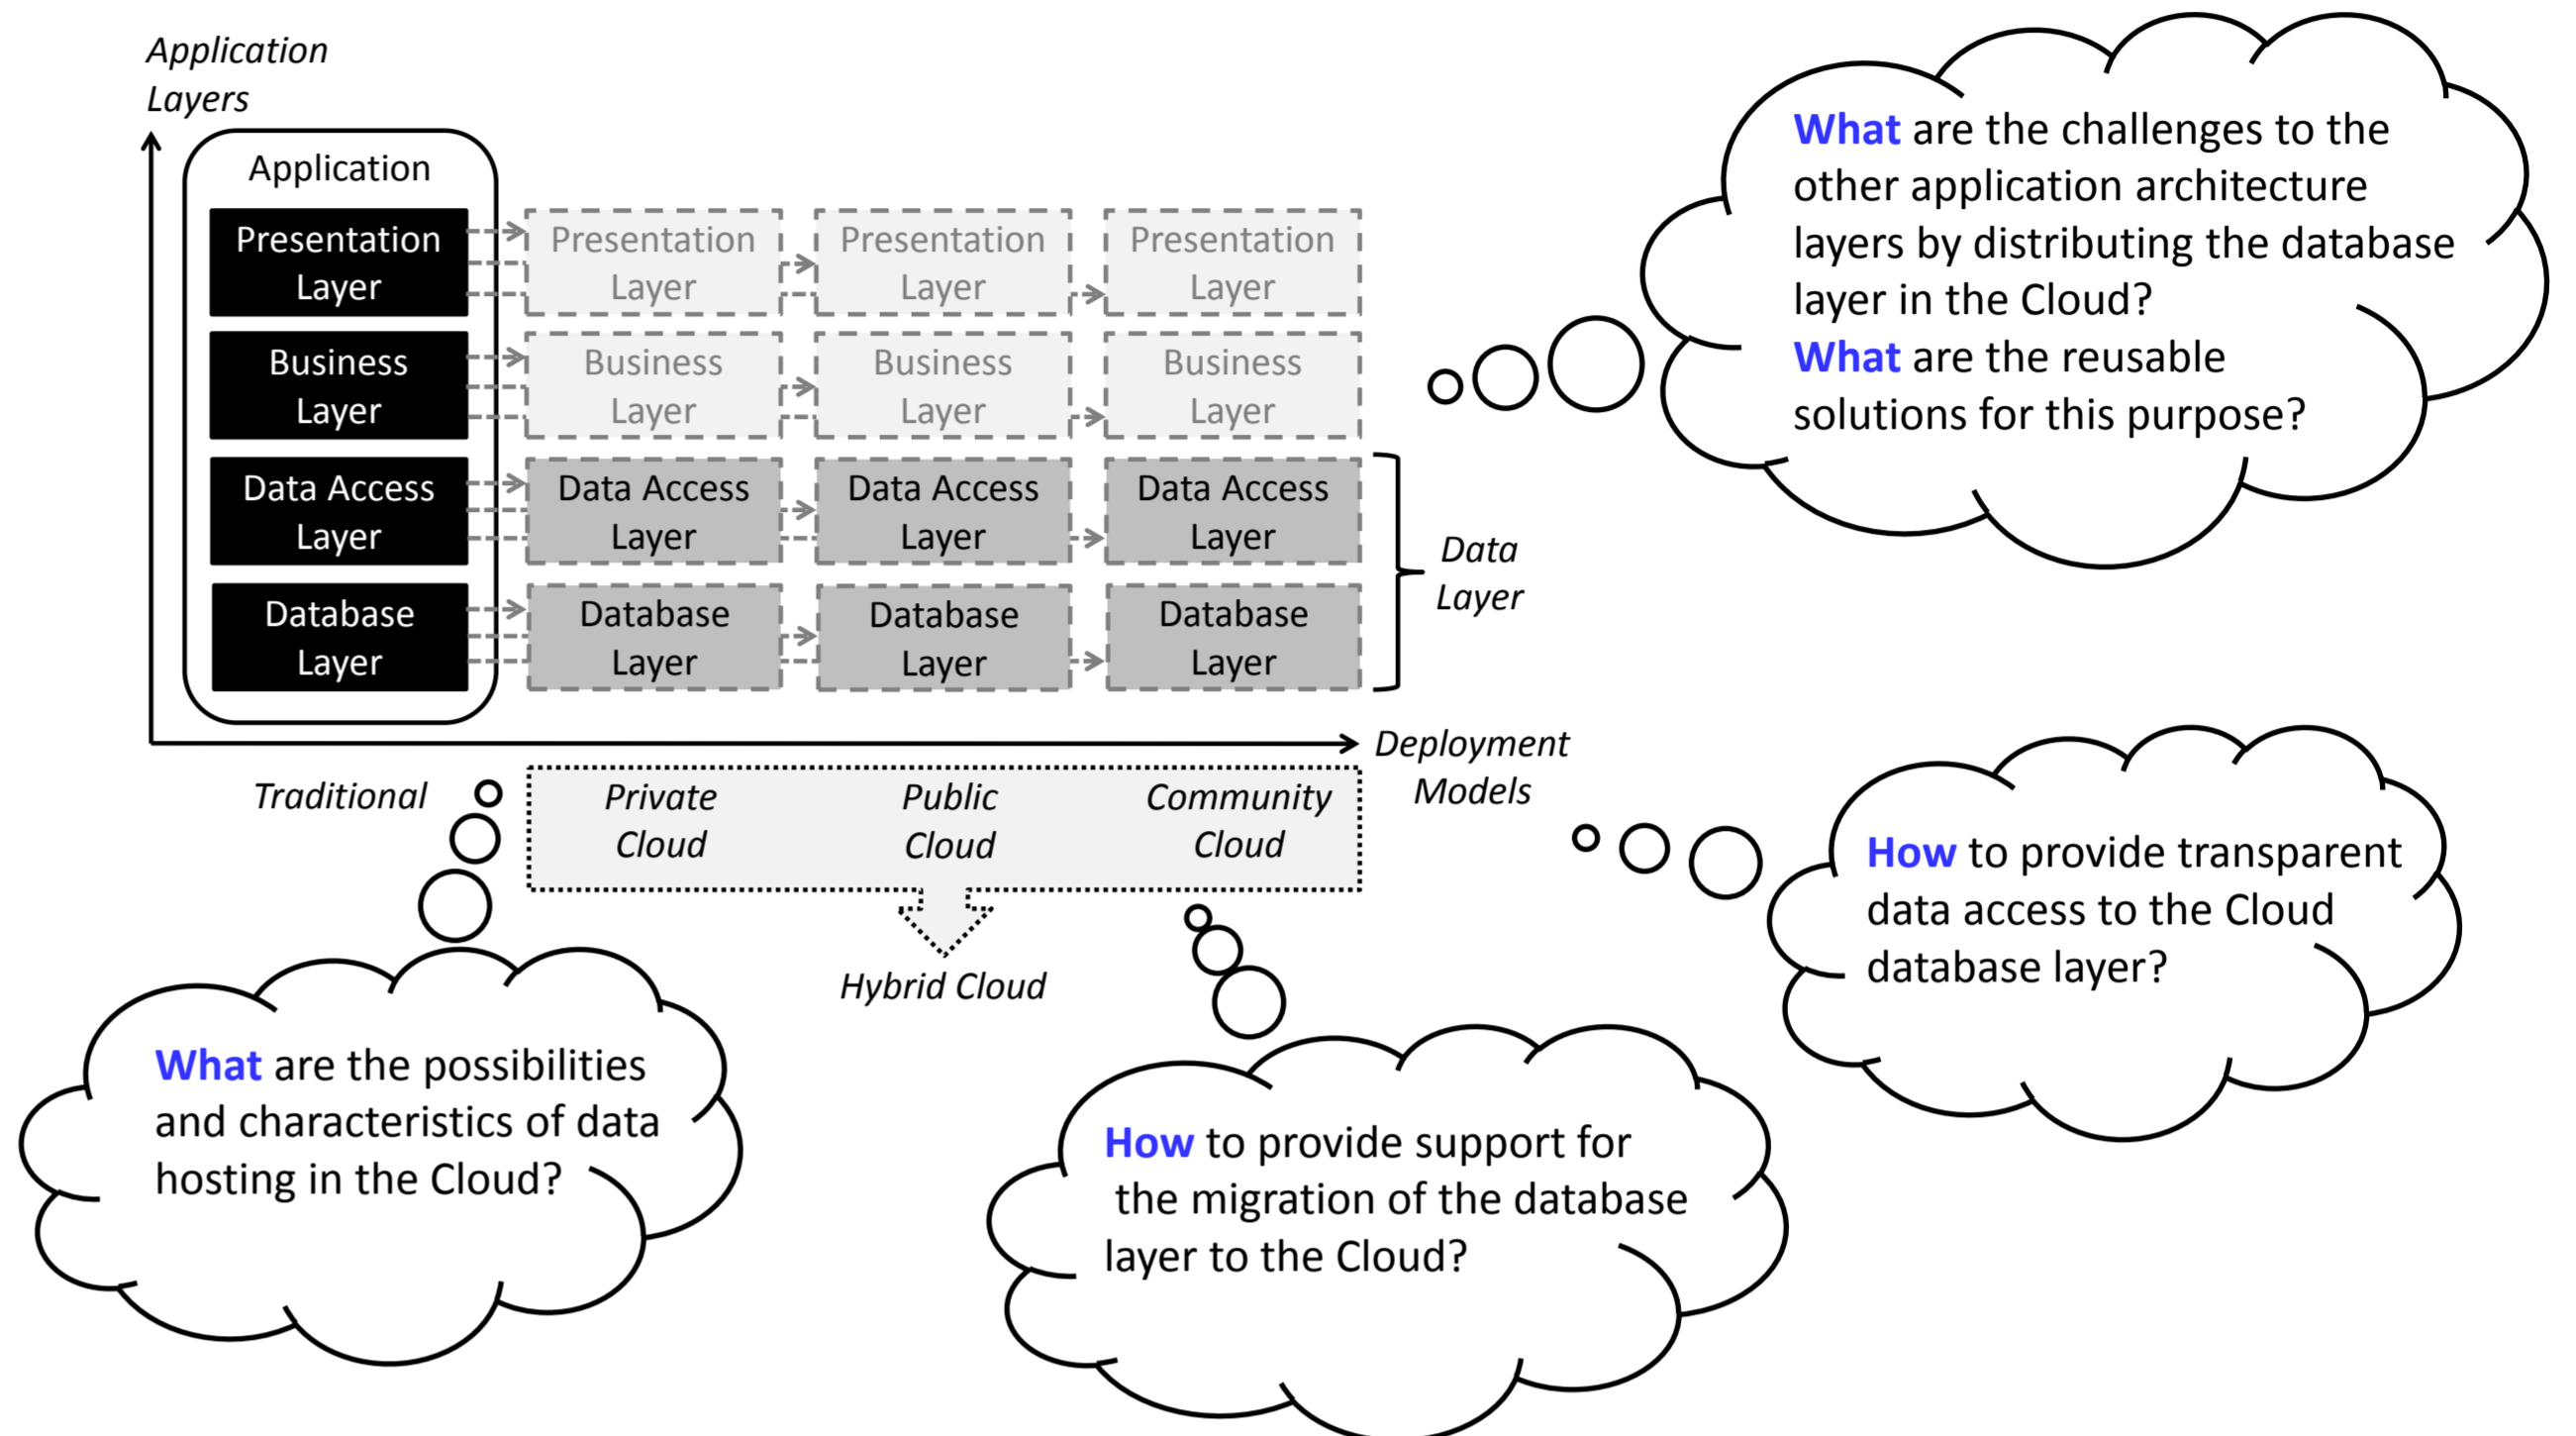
Application Layers

Application

Presentation Layer

Business Layer

Data Access Layer

Database Layer

Presentation Layer

Presentation Layer

Presentation Layer

Business Layer

Business Layer

Business Layer

Data Access Layer

Data Access Layer

Data Access Layer

Database Layer

Database Layer

Database Layer

Data Layer

What are the challenges to the other application architecture layers by distributing the database layer in the Cloud?
What are the reusable solutions for this purpose?

Deployment Models

Traditional

Private Cloud

Public Cloud

Community Cloud

Hybrid Cloud

How to provide transparent data access to the Cloud database layer?

What are the possibilities and characteristics of data hosting in the Cloud?

How to provide support for the migration of the database layer to the Cloud?